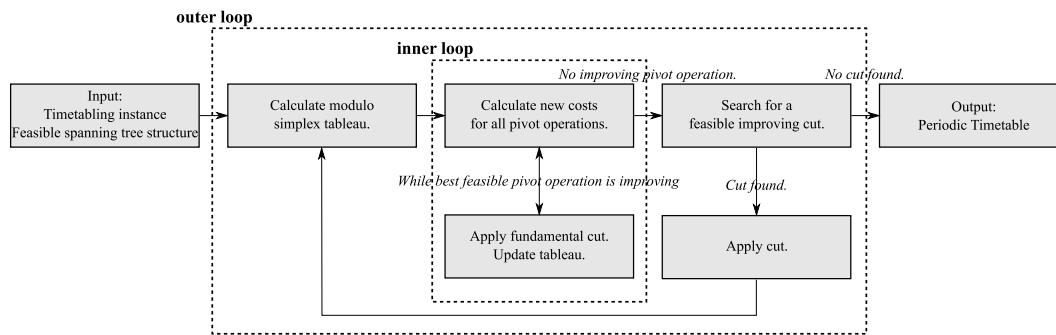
outer loop

inner loop

Input:
Timetabling instance
Feasible spanning tree structure

Calculate modulo simplex tableau.

No improving pivot operation.

Calculate new costs for all pivot operations.

No cut found.

Search for a feasible improving cut.

Output:
Periodic Timetable

While best feasible pivot operation is improving

Cut found.

Apply fundamental cut.
Update tableau.

Apply cut.